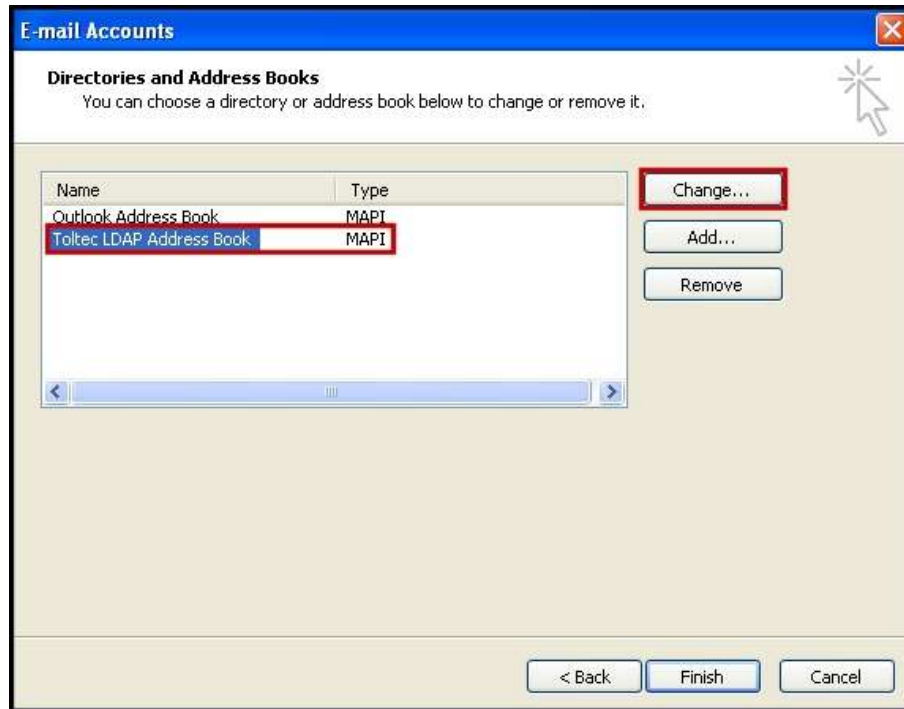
E-mail Accounts

Directories and Address Books
You can choose a directory or address book below to change or remove it.

| Name | Type |
|---|---|
| Outlook Address Book | MAPI |
| Toltec LDAP Address Book | MAPI |

Change...
Add...
Remove

< Back
Finish
Cancel